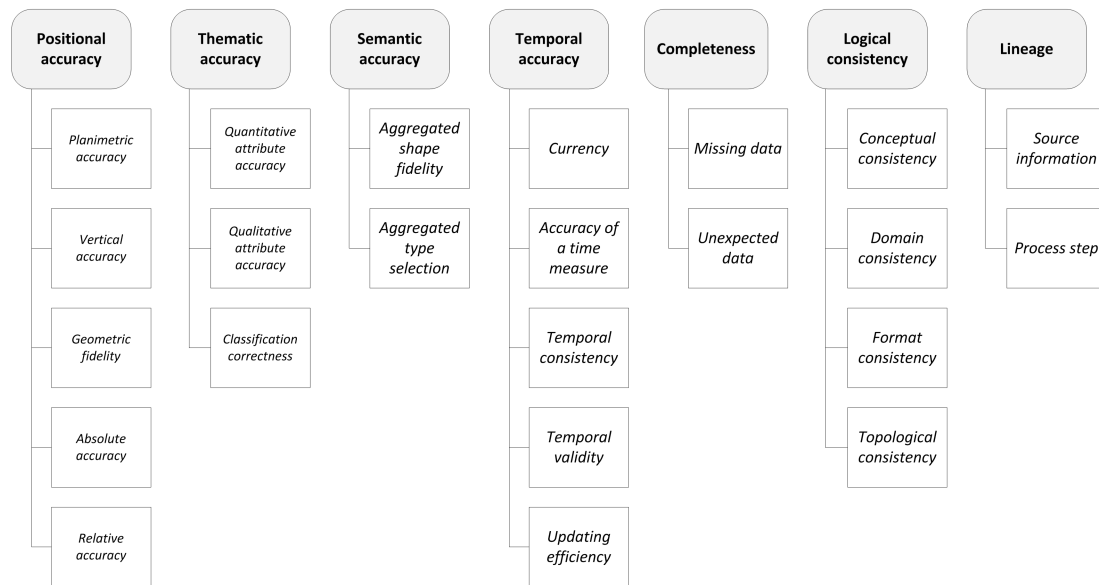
Positional accuracy

Planimetric accuracy

Vertical accuracy

Geometric fidelity

Absolute accuracy

Relative accuracy

Thematic accuracy

Quantitative attribute accuracy

Qualitative attribute accuracy

Classification correctness

Semantic accuracy

Aggregated shape fidelity

Aggregated type selection

Temporal accuracy

Currency

Accuracy of a time measure

Temporal consistency

Temporal validity

Updating efficiency

Completeness

Missing data

Unexpected data

Logical consistency

Conceptual consistency

Domain consistency

Format consistency

Topological consistency

Lineage

Source information

Process step